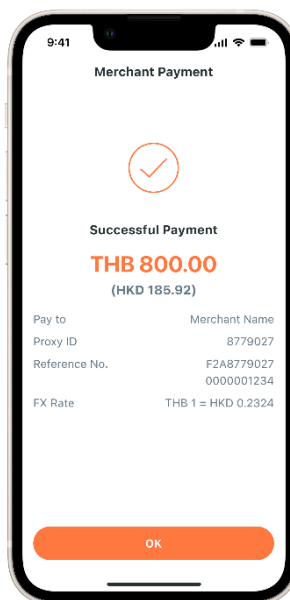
9:41

Merchant Payment

Successful Payment

THB 800.00

(HKD 185.92)

| | |
|---|---|
| Pay to | Merchant Name |
| Proxy ID | 8779027 |
| Reference No. | F2A8779027 0000001234 |
| FX Rate | THB 1 = HKD 0.2324 |

OK